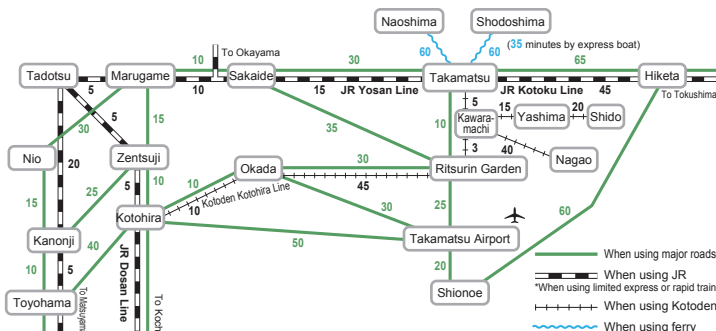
Naoshima
Shodoshima
60
60
(35 minutes by express boat)
To Okayama
Tadotsu
Marugame
Sakaide
Takamatsu
Hiketa
10
30
65
5
10
15
JR Yosan Line
JR Kotoku Line
45
To Tokushima
5
5
15
Kawaramachi
Yashima
20
Shido
30
35
10
Nio
20
Zentsuji
3
40
Nagao
Okada
30
15
25
5
10
45
Ritsurin Garden
10
10
Kotoden Kotohira Line
Kotohira
30
60
25
Kanonji
50
Takamatsu Airport
40
JR Dosan Line
20
10
5
Shionoe
Toyohama
To Matsuyama
To Kochi
When using major roads
When using JR
*When using limited express or rapid train
When using Kotoden
When using ferry